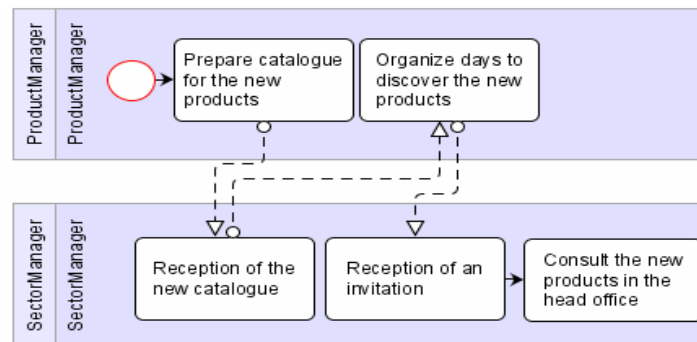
ProductManager

ProductManager

Prepare catalogue for the new products

Organize days to discover the new products

SectorManager

SectorManager

Reception of the new catalogue

Reception of an invitation

Consult the new products in the head office